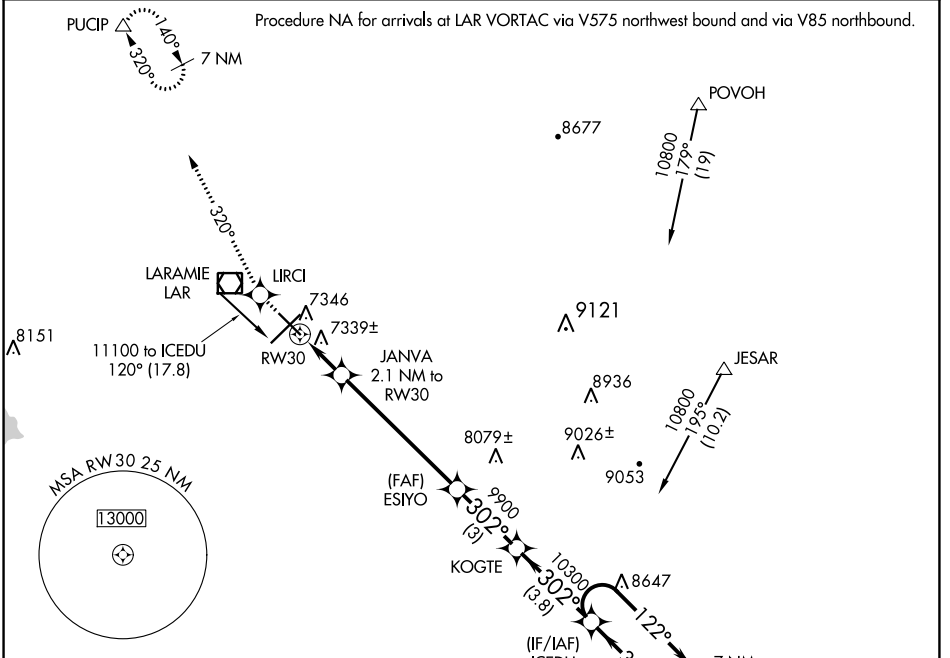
Procedure NA for arrivals at LAR VORTAC via V575 northwest bound and via V85 northbound.

PUCIP

140°

320°

7 NM

320°

POVOH

8677

10800
179°
(19)

LARAMIE
LAR

LIRCI

7346

7339±

9121

8151

11100 to ICEDU
120° (17.8)

RW30

JANVA
2.1 NM to
RW30

JESAR

8936

10800
195°
(10.2)

8079±

9026±

9053

MSA RW30 25 NM

13000

(FAF)
ESIYO

9900
302°
(3)

KOGTE

10300
302°
(3.8)

8647

122°

(IF/IAF)
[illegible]